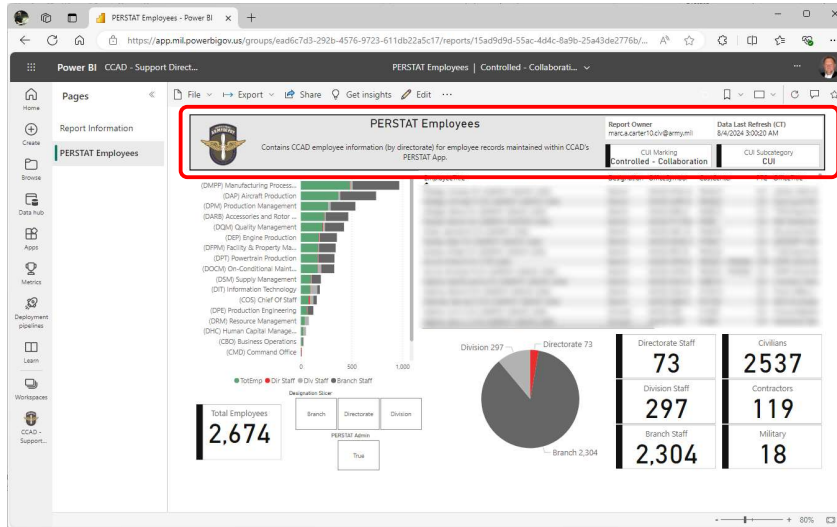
PERSTAT Employees - Power BI

https://app.mil.powerbigov.us/groups/ead6c7d3-292b-4576-9723-611db22a5c17/reports/15ad9d9d-55ac-4d4c-8a9b-25a43de2776b/...

Power BI CCAD - Support Direct...

PERSTAT Employees | Controlled - Collaborati...

Home
Create
Browse
Data hub
Apps
Metrics
Deployment pipelines
Learn
Workspaces
CCAD - Support...

Pages

Report Information
PERSTAT Employees

File Export Share Get insights Edit ...

PERSTAT Employees

Contains CCAD employee information (by directorate) for employee records maintained within CCAD's PERSTAT App.

Report Owner
marca.carter10.civ@army.mil

Data Last Refresh (CT)
8/4/2024 3:00:20 AM

CUI Marking
Controlled - Collaboration

CUI Subcategory
CUI

(DMPP) Manufacturing Process...
(DAP) Aircraft Production
(DPM) Production Management
(DARB) Accessories and Rotor ...
(DQM) Quality Management
(DEP) Engine Production
(DFPM) Facility & Property Ma...
(DPT) Powertrain Production
(DOCM) On-Conditional Maint...
(DSM) Supply Management
(DIT) Information Technology
(COS) Chief Of Staff
(DPE) Production Engineering
(DRM) Resource Management
(DHC) Human Capital Manage...
(CBO) Business Operations
(CMD) Command Office

0 500 1,000

TotEmp Dir Staff Div Staff Branch Staff

Total Employees
2,674

Designation Slicer
Branch Directorate Division

PERSTAT Admin
True

Division 297
Directorate 73
Branch 2,304

Directorate Staff
73

Civilians
2537

Division Staff
297

Contractors
119

Branch Staff
2,304

Military
18

+ 80%